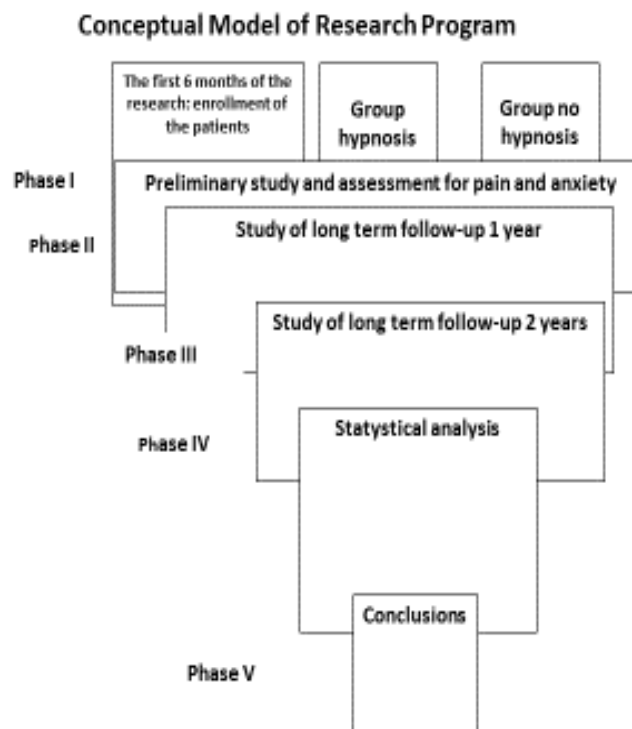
Conceptual Model of Research Program

The first 6 months of the research: enrollment of the patients

Group hypnosis

Group no hypnosis

Phase I

Preliminary study and assessment for pain and anxiety

Phase II

Study of long term follow-up 1 year

Study of long term follow-up 2 years

Phase III

Statystical analysis

Phase IV

Conclusions

Phase V